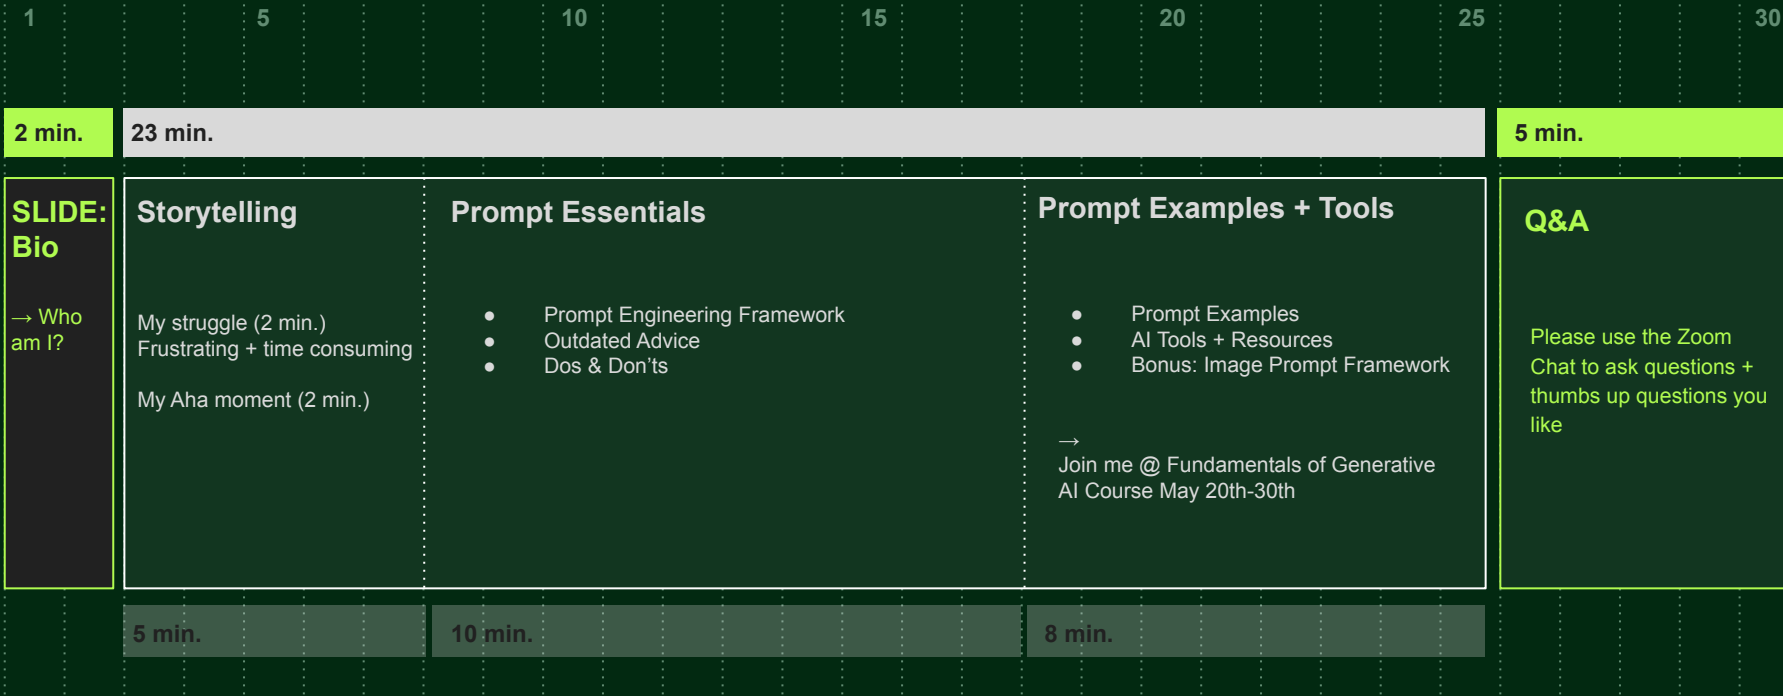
1 5 10 15 20 25 30

2 min.

23 min.

5 min.

SLIDE: Bio

→ Who am I?

Storytelling

My struggle (2 min.)
Frustrating + time consuming

My Aha moment (2 min.)

Prompt Essentials

- Prompt Engineering Framework
- Outdated Advice
- Dos & Don'ts

Prompt Examples + Tools

- Prompt Examples
- AI Tools + Resources
- Bonus: Image Prompt Framework

→
Join me @ Fundamentals of Generative AI Course May 20th-30th

Q&A

Please use the Zoom Chat to ask questions + thumbs up questions you like

5 min.

10 min.

8 min.